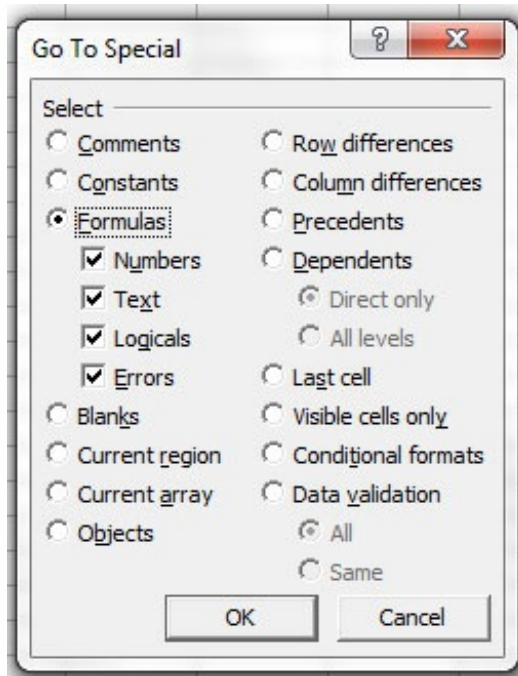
Go To Special

?

X

Select

Comments

Constants

Formulas

Numbers

Text

Logicals

Errors

Blanks

Current region

Current array

Objects

Row differences

Column differences

Precedents

Dependents

Direct only

All levels

Last cell

Visible cells only

Conditional formats

Data validation

All

Same

OK

Cancel